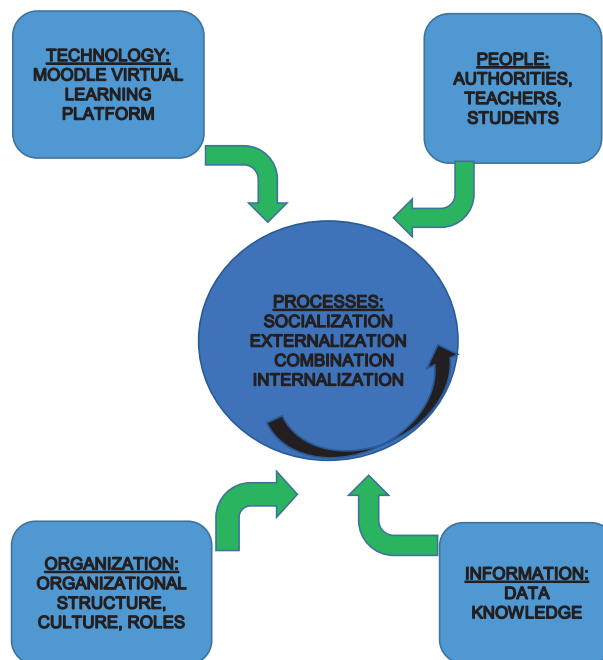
TECHNOLOGY:
MOODLE VIRTUAL LEARNING PLATFORM

PEOPLE:
AUTHORITIES, TEACHERS, STUDENTS

PROCESSES:
SOCIALIZATION
EXTERNALIZATION
COMBINATION
INTERNALIZATION

ORGANIZATION:
ORGANIZATIONAL STRUCTURE, CULTURE, ROLES

INFORMATION:
DATA
KNOWLEDGE